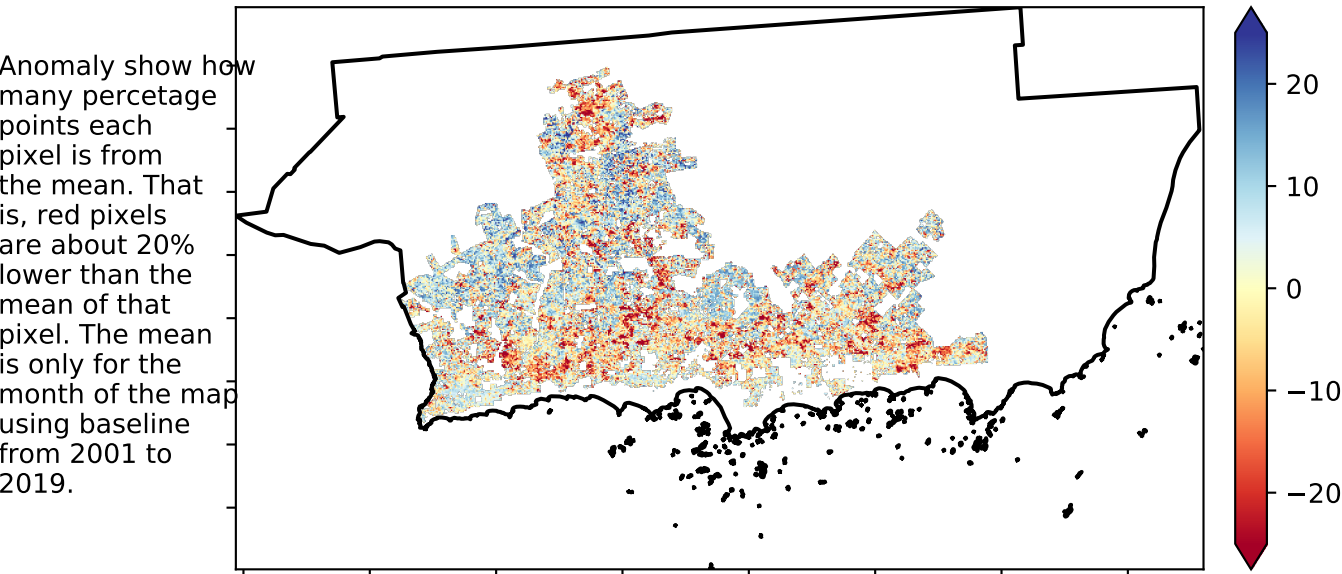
Anomaly show how many percetage points each pixel is from the mean. That is, red pixels are about 20% lower than the mean of that pixel. The mean is only for the month of the map using baseline from 2001 to 2019.

20
10
0
−10
−20